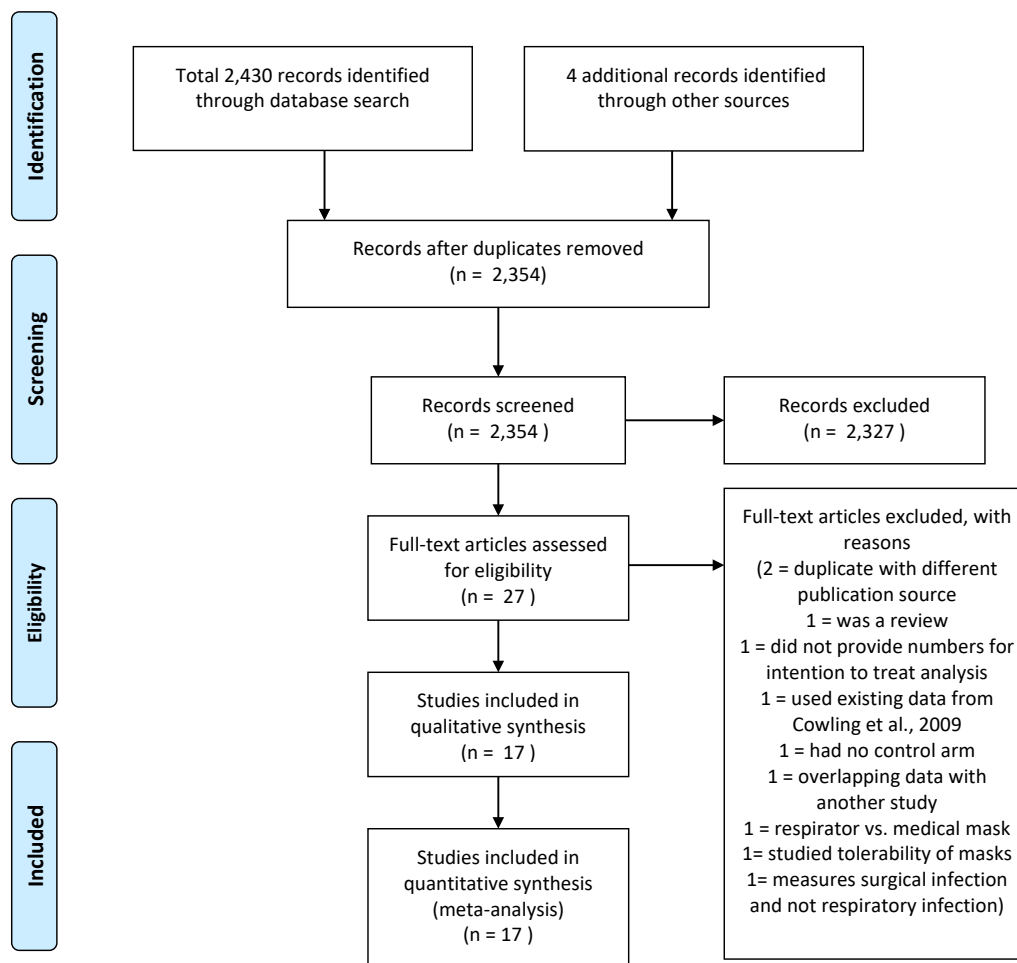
Identification

Total 2,430 records identified through database search

4 additional records identified through other sources

Records after duplicates removed (n = 2,354)

Screening

Records screened (n = 2,354 )

Records excluded (n = 2,327 )

Eligibility

Full-text articles assessed for eligibility (n = 27 )

Full-text articles excluded, with reasons (2 = duplicate with different publication source 1 = was a review 1 = did not provide numbers for intention to treat analysis 1 = used existing data from Cowling et al., 2009 1 = had no control arm 1 = overlapping data with another study 1 = respirator vs. medical mask 1= studied tolerability of masks 1= measures surgical infection and not respiratory infection)

Studies included in qualitative synthesis (n = 17 )

Included

Studies included in quantitative synthesis (meta-analysis) (n = 17 )